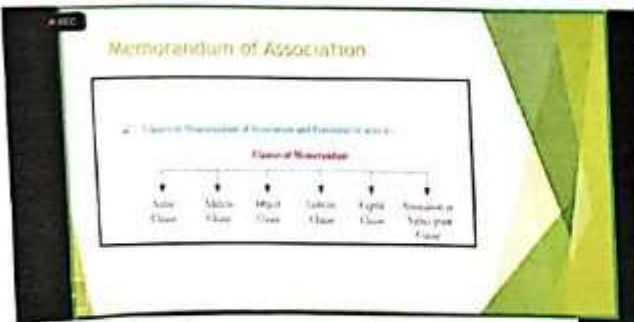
● REC

Memorandum of Association

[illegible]

Clauses of Memorandum

| Name Clause | Address Clause | Object Clause | Liability Clause | Capital Clause | Association or Subscription Clause |
|---|---|---|---|---|---|